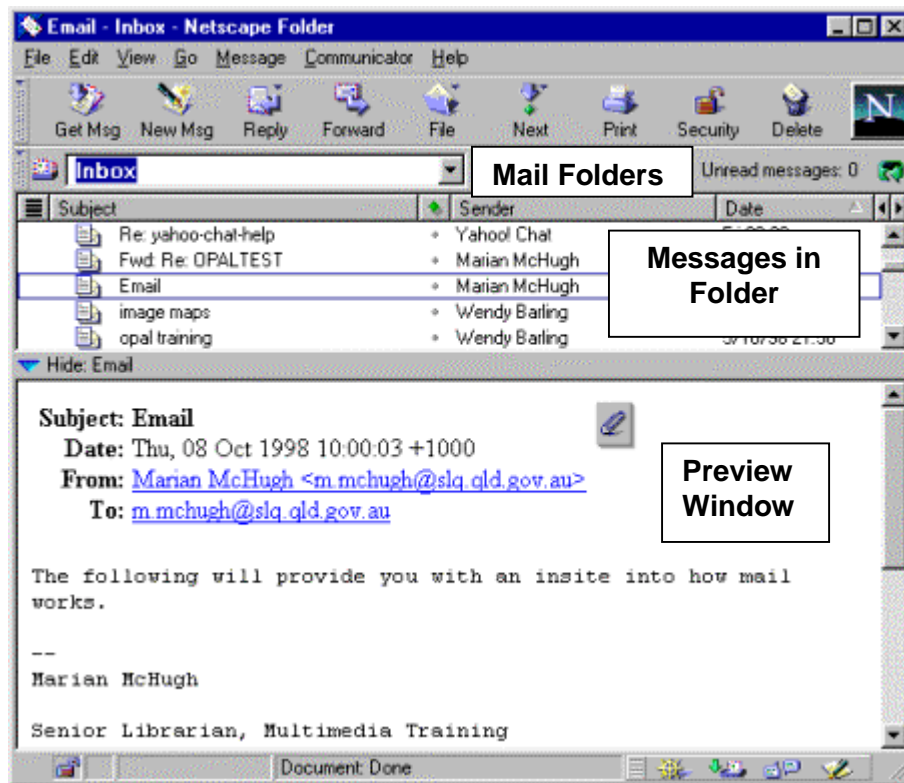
Email - Inbox - Netscape Folder

File Edit View Go Message Communicator Help

Get Msg New Msg Reply Forward File Next Print Security Delete

Inbox

Mail Folders

Unread messages: 0

| Subject | Sender | Date |
|---|---|---|
| Re: yahoo-chat-help | Yahoo! Chat | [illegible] |
| Fwd: Re: OPALTEST | Marian McHugh | |
| Email | Marian McHugh | |
| image maps | Wendy Barling | |
| opal training | Wendy Barling | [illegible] 21:56 |

Messages in Folder

Hide: Email

Subject: Email
Date: Thu, 08 Oct 1998 10:00:03 +1000
From: Marian McHugh <m.mchugh@slq.qld.gov.au>
To: m.mchugh@slq.qld.gov.au

Preview Window

The following will provide you with an insite into how mail works.

--
Marian McHugh

Senior Librarian, Multimedia Training

Document: Done